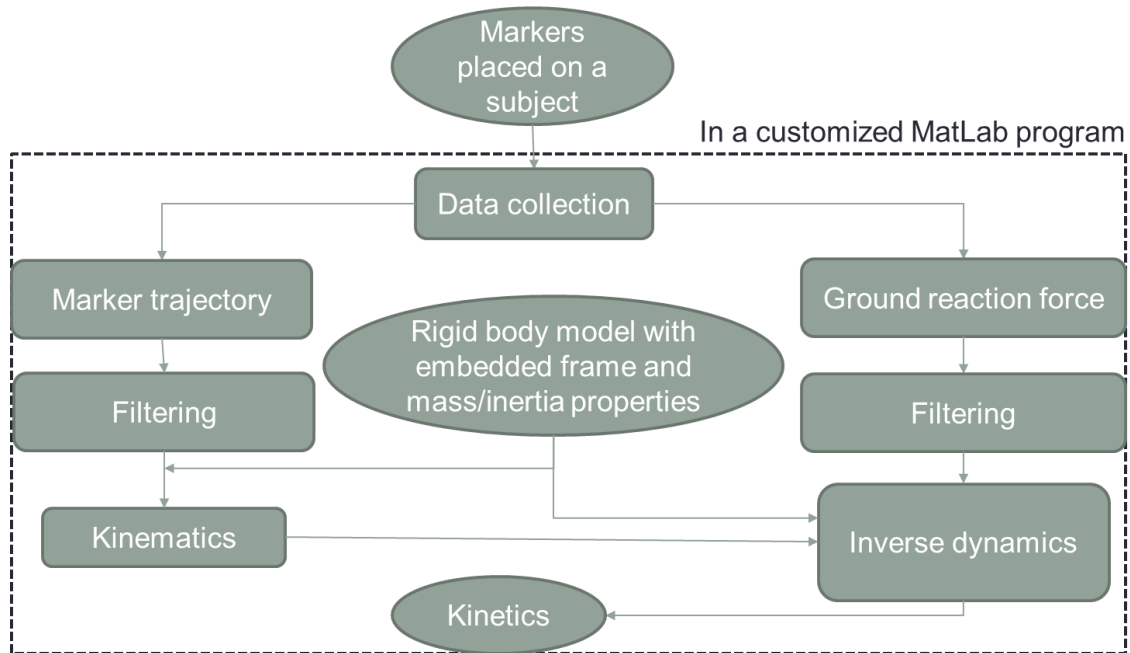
Markers placed on a subject

In a customized MatLab program

Data collection

Marker trajectory

Ground reaction force

Rigid body model with embedded frame and mass/inertia properties

Filtering

Filtering

Kinematics

Inverse dynamics

Kinetics